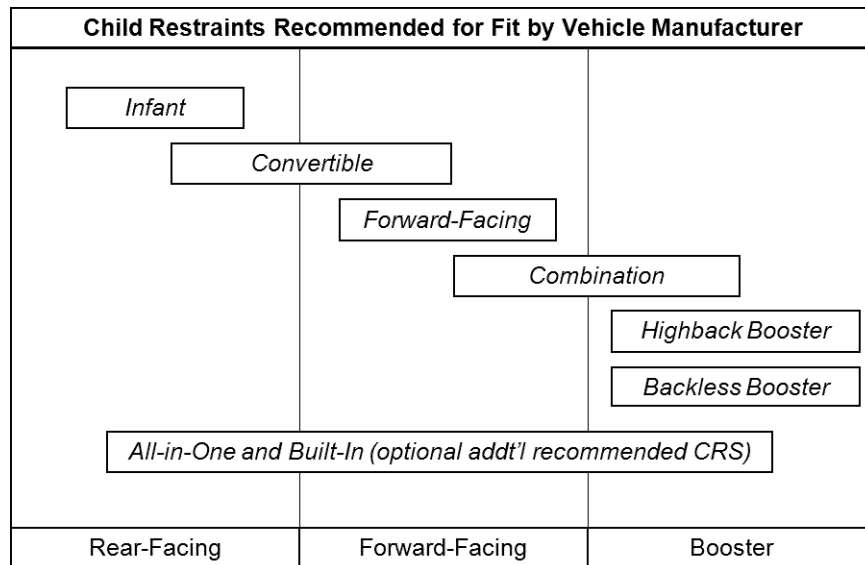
Child Restraints Recommended for Fit by Vehicle Manufacturer

Infant

Convertible

Forward-Facing

Combination

Highback Booster

Backless Booster

All-in-One and Built-In (optional addt'l recommended CRS)

Rear-Facing | Forward-Facing | Booster